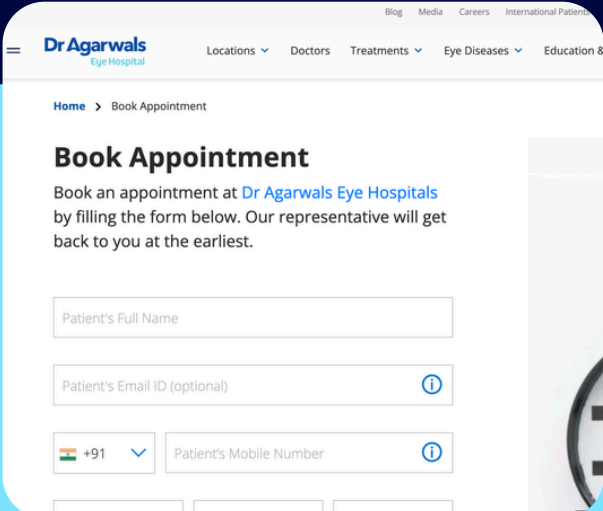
Blog Media Careers International Patients

Dr Agarwals
Eye Hospital

Locations Doctors Treatments Eye Diseases Education &

Home > Book Appointment

Book Appointment

Book an appointment at Dr Agarwals Eye Hospitals by filling the form below. Our representative will get back to you at the earliest.

Patient's Full Name

Patient's Email ID (optional)

+91

Patient's Mobile Number